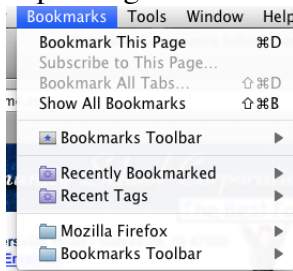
Bookmarks Tools Window Help

Bookmark This Page ⌘D
Subscribe to This Page…
Bookmark All Tabs… ⇧⌘D
Show All Bookmarks ⇧⌘B

Bookmarks Toolbar

Recently Bookmarked
Recent Tags

Mozilla Firefox
Bookmarks Toolbar